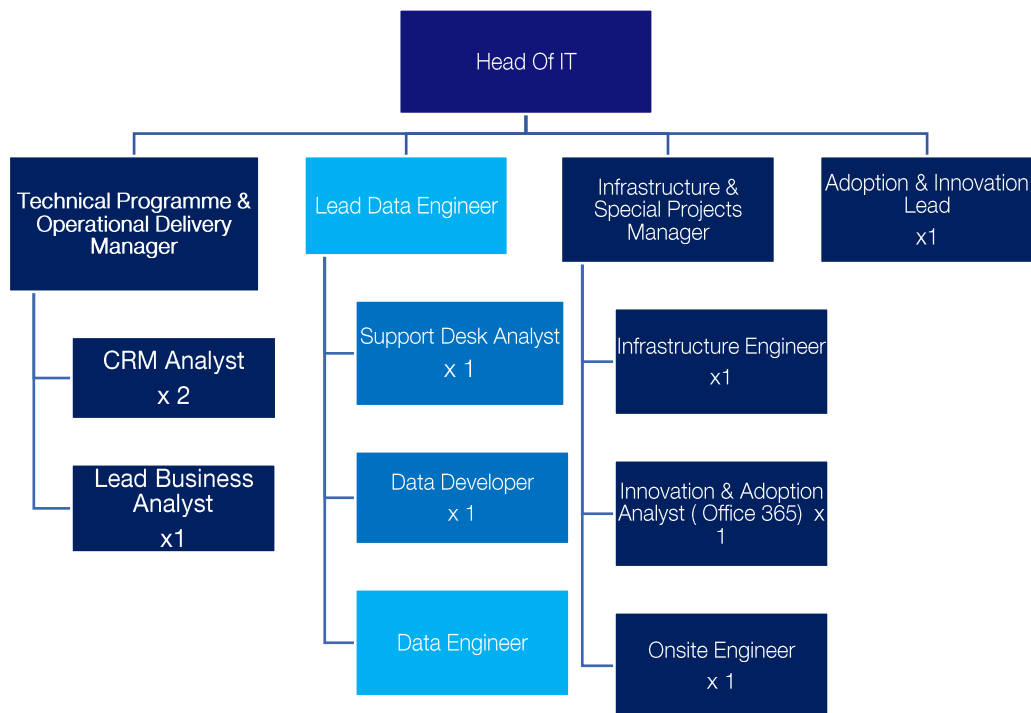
Head Of IT

Technical Programme & Operational Delivery Manager

CRM Analyst
x 2

Lead Business Analyst
x1

Lead Data Engineer

Support Desk Analyst
x 1

Data Developer
x 1

Data Engineer

Infrastructure & Special Projects Manager

Infrastructure Engineer
x1

Innovation & Adoption Analyst ( Office 365) x 1

Onsite Engineer
x 1

Adoption & Innovation Lead
x1